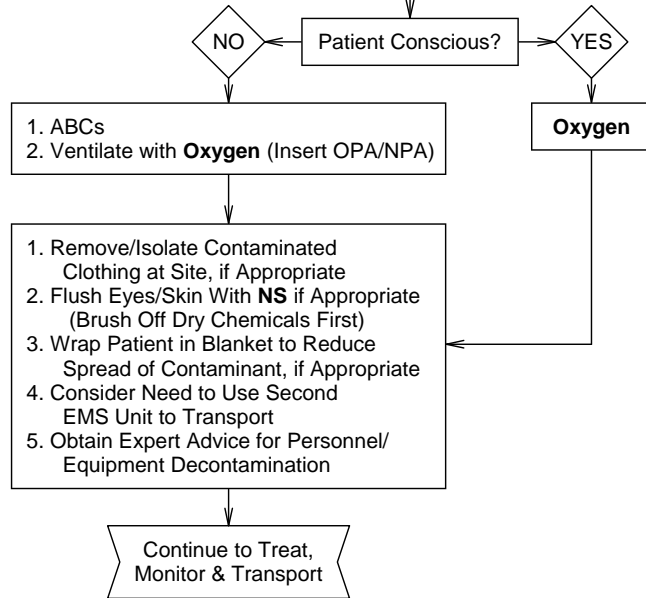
NO

Patient Conscious?

YES

1. ABCs
2. Ventilate with **Oxygen** (Insert OPA/NPA)

**Oxygen**

1. Remove/Isolate Contaminated Clothing at Site, if Appropriate
2. Flush Eyes/Skin With **NS** if Appropriate (Brush Off Dry Chemicals First)
3. Wrap Patient in Blanket to Reduce Spread of Contaminant, if Appropriate
4. Consider Need to Use Second EMS Unit to Transport
5. Obtain Expert Advice for Personnel/ Equipment Decontamination

Continue to Treat, Monitor & Transport